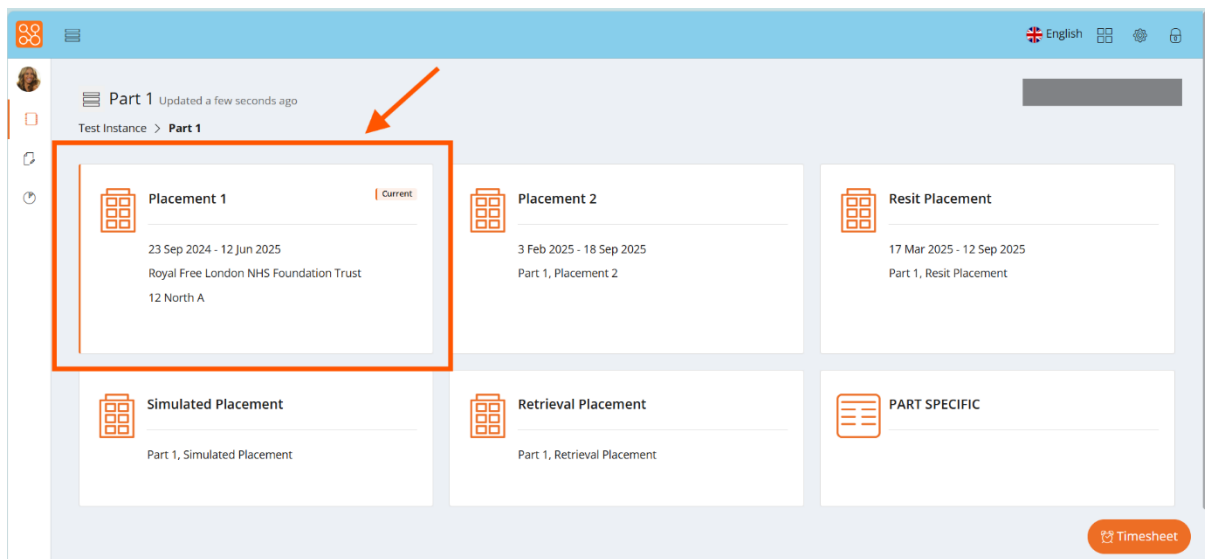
English

Part 1 Updated a few seconds ago

Test Instance > Part 1

Placement 1
Current
23 Sep 2024 - 12 Jun 2025
Royal Free London NHS Foundation Trust
12 North A

Placement 2
3 Feb 2025 - 18 Sep 2025
Part 1, Placement 2

Resit Placement
17 Mar 2025 - 12 Sep 2025
Part 1, Resit Placement

Simulated Placement
Part 1, Simulated Placement

Retrieval Placement
Part 1, Retrieval Placement

PART SPECIFIC

Timesheet